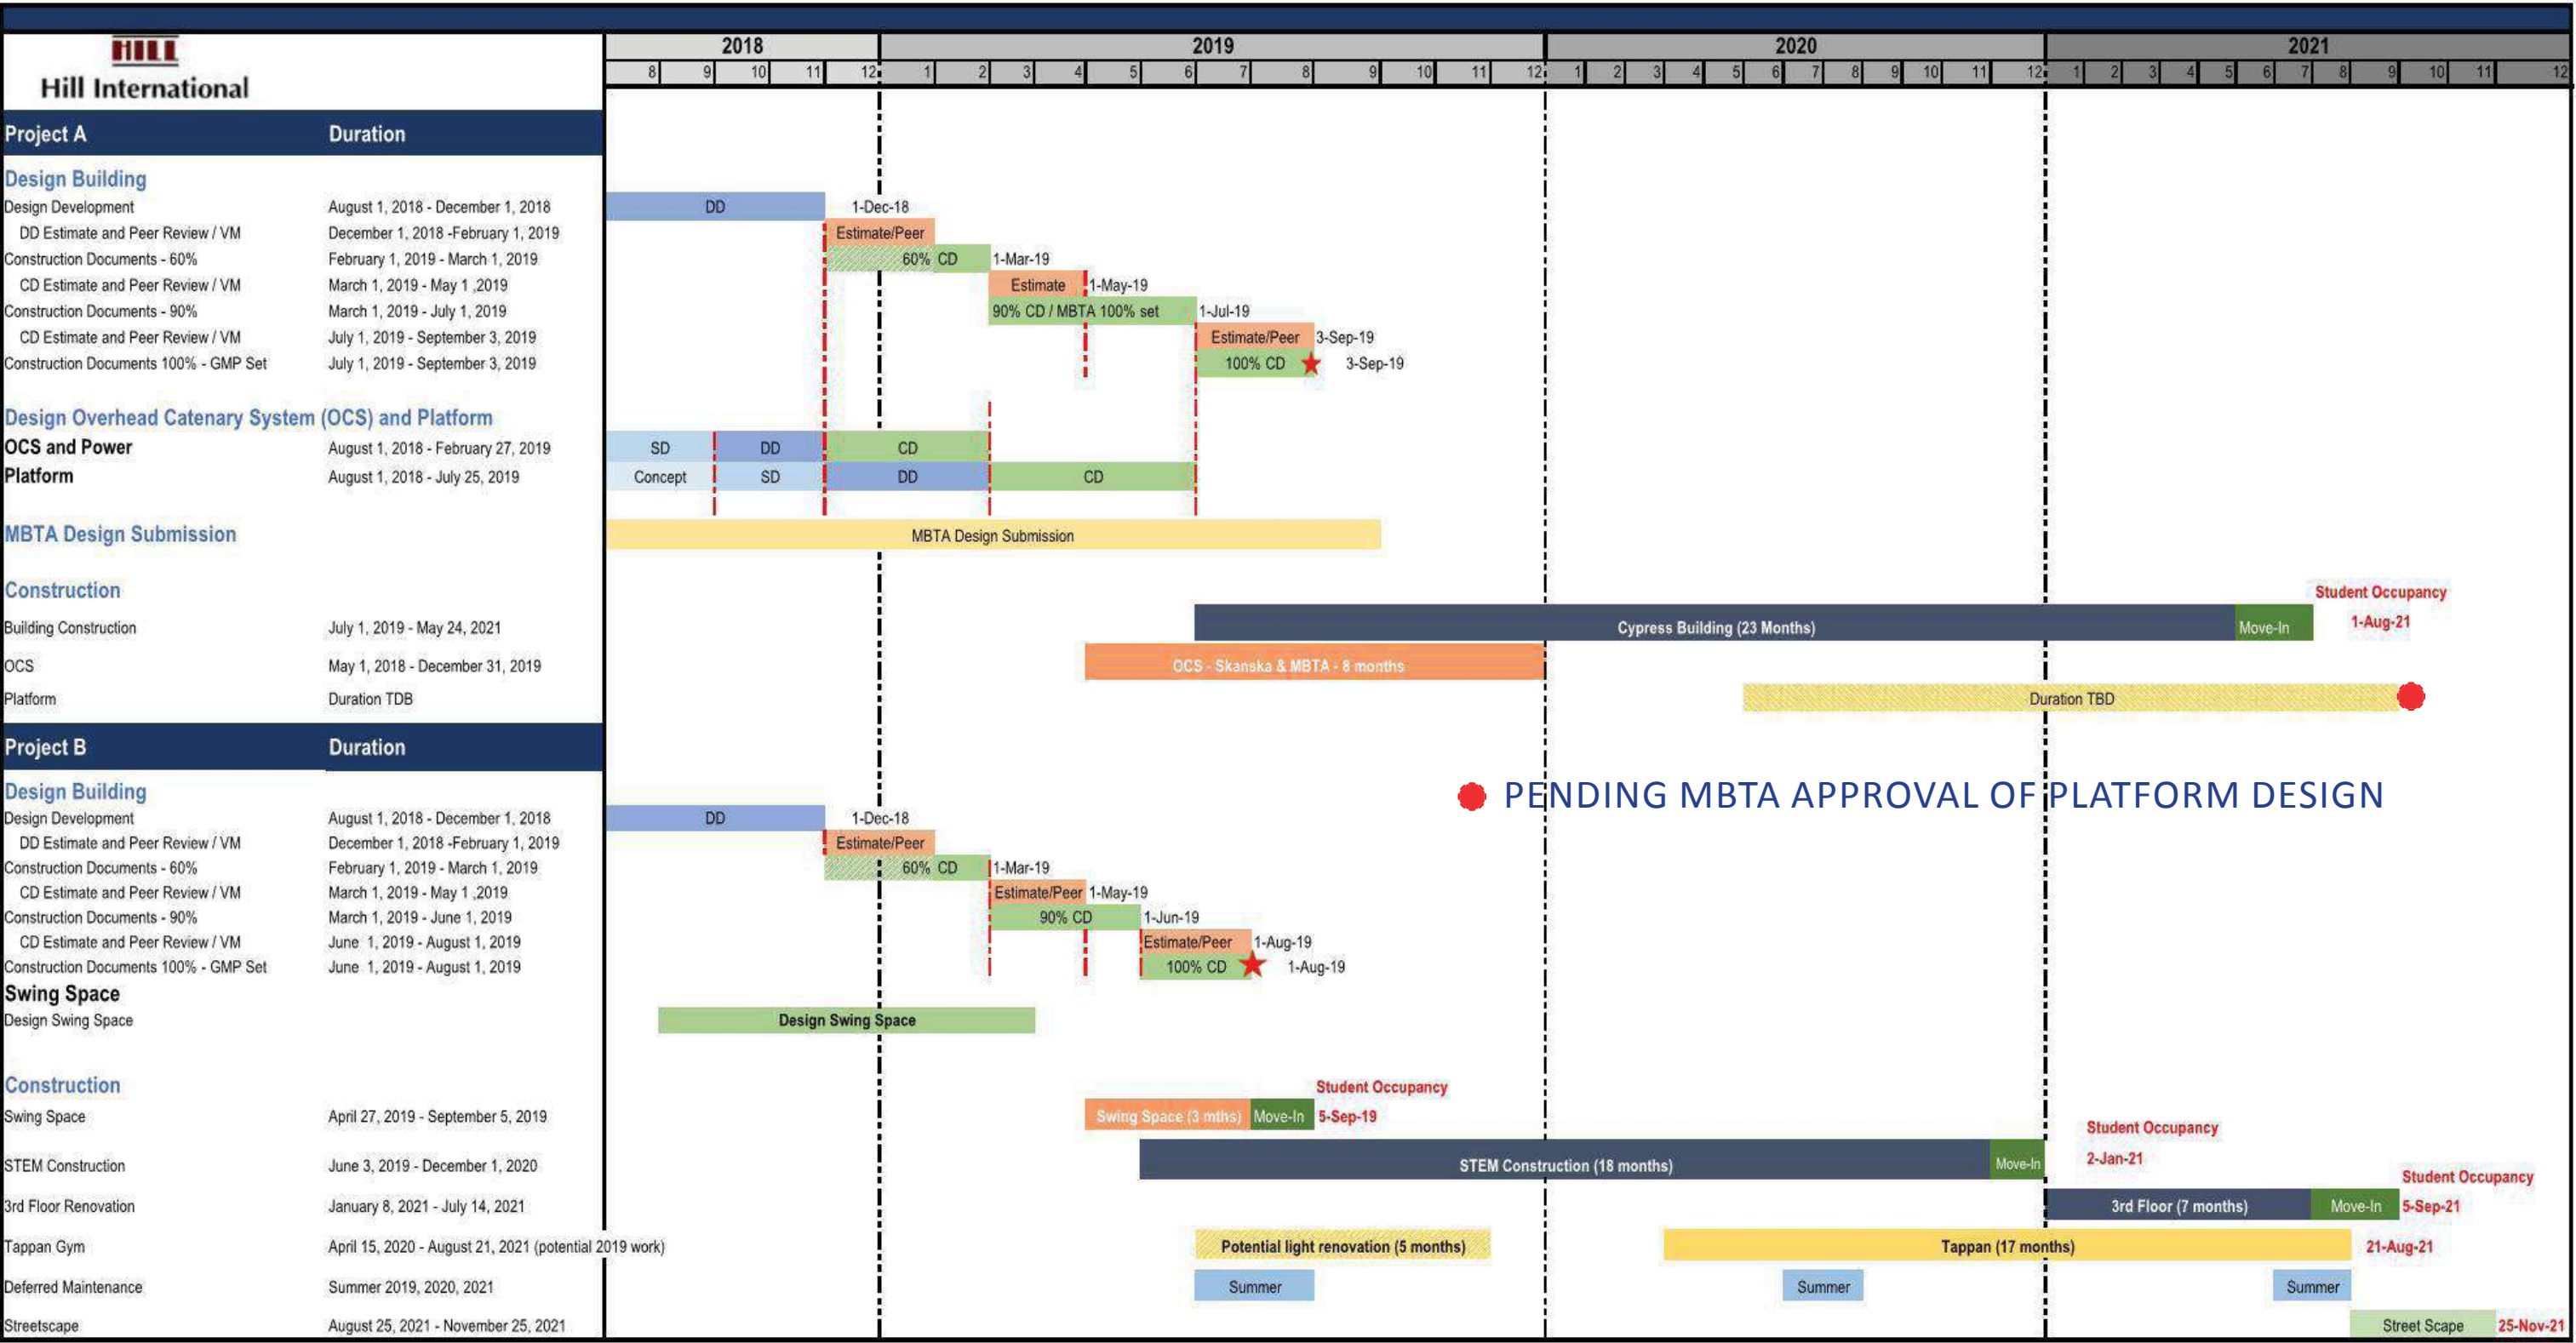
HILL
Hill International

| 2018 | | | | | 2019 | | | | | | | | | | | | 2020 | | | | | | | | | | | | 2021 | | | | | | | | | | | |
|---|---|---|---|---|---|---|---|---|---|---|---|---|---|---|---|---|---|---|---|---|---|---|---|---|---|---|---|---|---|---|---|---|---|---|---|---|---|---|---|---|
| 8 | 9 | 10 | 11 | 12 | 1 | 2 | 3 | 4 | 5 | 6 | 7 | 8 | 9 | 10 | 11 | 12 | 1 | 2 | 3 | 4 | 5 | 6 | 7 | 8 | 9 | 10 | 11 | 12 | 1 | 2 | 3 | 4 | 5 | 6 | 7 | 8 | 9 | 10 | 11 | 12 |

Project A Duration

Design Building
Design Development August 1, 2018 - December 1, 2018
DD Estimate and Peer Review / VM December 1, 2018 -February 1, 2019
Construction Documents - 60% February 1, 2019 - March 1, 2019
CD Estimate and Peer Review / VM March 1, 2019 - May 1 ,2019
Construction Documents - 90% March 1, 2019 - July 1, 2019
CD Estimate and Peer Review / VM July 1, 2019 - September 3, 2019
Construction Documents 100% - GMP Set July 1, 2019 - September 3, 2019

DD 1-Dec-18
Estimate/Peer
60% CD 1-Mar-19
Estimate 1-May-19
90% CD / MBTA 100% set 1-Jul-19
Estimate/Peer 3-Sep-19
100% CD 3-Sep-19

Design Overhead Catenary System (OCS) and Platform
OCS and Power August 1, 2018 - February 27, 2019
Platform August 1, 2018 - July 25, 2019

SD DD CD
Concept SD DD CD

MBTA Design Submission
MBTA Design Submission

Construction
Building Construction July 1, 2019 - May 24, 2021
OCS May 1, 2018 - December 31, 2019
Platform Duration TDB

Student Occupancy
Cypress Building (23 Months) Move-In 1-Aug-21
OCS - Skanska & MBTA - 8 months
Duration TBD

PENDING MBTA APPROVAL OF PLATFORM DESIGN

Project B Duration

Design Building
Design Development August 1, 2018 - December 1, 2018
DD Estimate and Peer Review / VM December 1, 2018 -February 1, 2019
Construction Documents - 60% February 1, 2019 - March 1, 2019
CD Estimate and Peer Review / VM March 1, 2019 - May 1 ,2019
Construction Documents - 90% March 1, 2019 - June 1, 2019
CD Estimate and Peer Review / VM June 1, 2019 - August 1, 2019
Construction Documents 100% - GMP Set June 1, 2019 - August 1, 2019

DD 1-Dec-18
Estimate/Peer
60% CD 1-Mar-19
Estimate/Peer 1-May-19
90% CD 1-Jun-19
Estimate/Peer 1-Aug-19
100% CD 1-Aug-19

Swing Space
Design Swing Space
Design Swing Space

Construction
Swing Space April 27, 2019 - September 5, 2019
STEM Construction June 3, 2019 - December 1, 2020
3rd Floor Renovation January 8, 2021 - July 14, 2021
Tappan Gym April 15, 2020 - August 21, 2021 (potential 2019 work)
Deferred Maintenance Summer 2019, 2020, 2021
Streetscape August 25, 2021 - November 25, 2021

Student Occupancy
Swing Space (3 mths) Move-In 5-Sep-19
Student Occupancy
STEM Construction (18 months) Move-In 2-Jan-21
Student Occupancy
3rd Floor (7 months) Move-In 5-Sep-21
Potential light renovation (5 months)
Tappan (17 months) 21-Aug-21
Summer Summer Summer
Street Scape 25-Nov-21